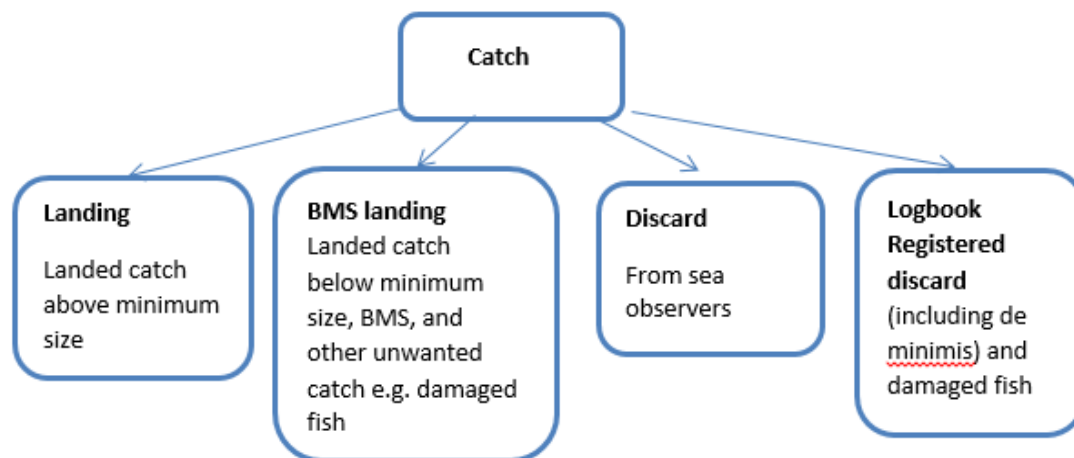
Catch

Landing

Landed catch above minimum size

BMS landing
Landed catch below minimum size, BMS, and other unwanted catch e.g. damaged fish

Discard

From sea observers

Logbook Registered discard
(including de minimis) and damaged fish